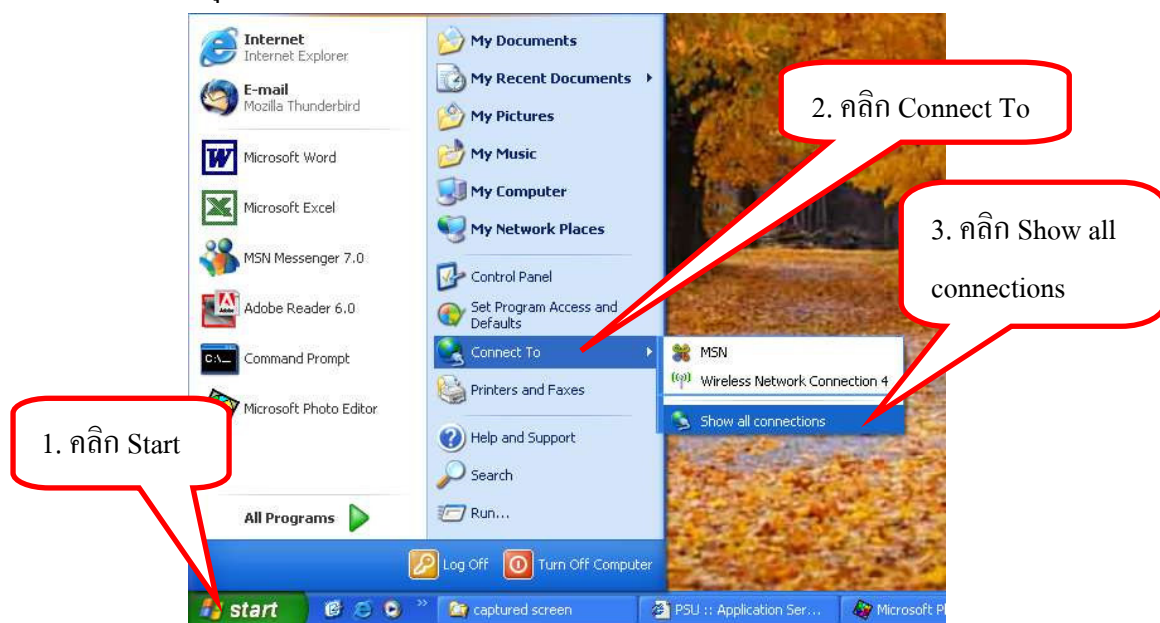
Internet
Internet Explorer

E-mail
Mozilla Thunderbird

Microsoft Word

Microsoft Excel

MSN Messenger 7.0

Adobe Reader 6.0

Command Prompt

Microsoft Photo Editor

All Programs

My Documents

My Recent Documents

My Pictures

My Music

My Computer

My Network Places

Control Panel

Set Program Access and Defaults

Connect To

Printers and Faxes

Help and Support

Search

Run...

MSN

Wireless Network Connection 4

Show all connections

Log Off

Turn Off Computer

2. คลิก Connect To

3. คลิก Show all connections

1. คลิก Start

start

captured screen

PSU :: Application Ser...

Microsoft Pl